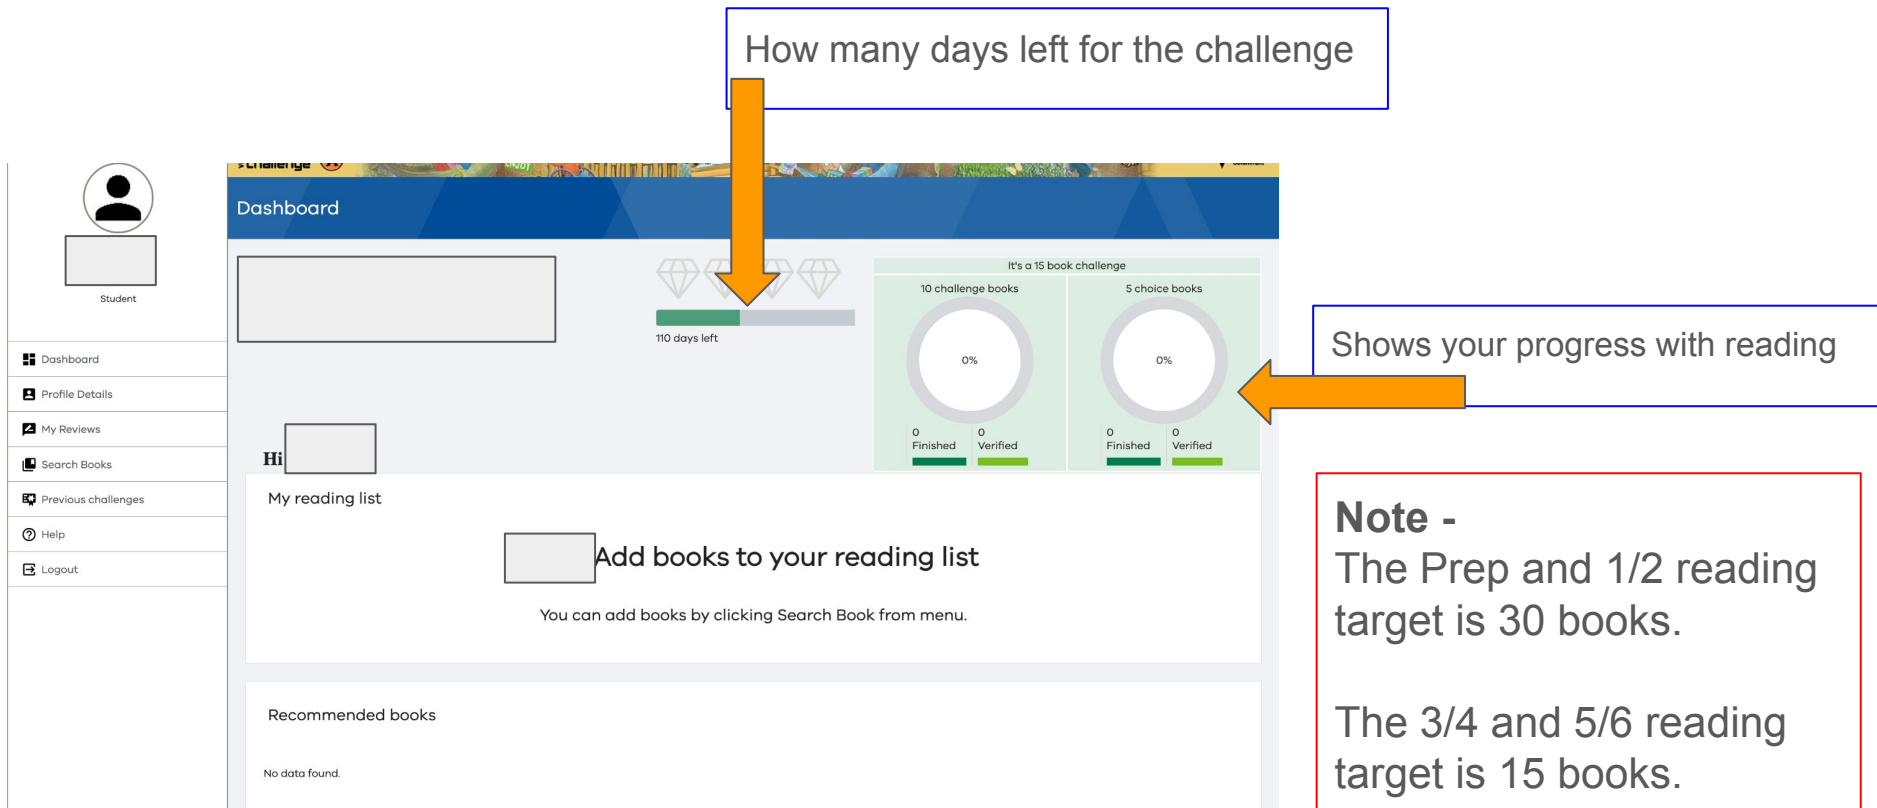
How many days left for the challenge

challenge

Student

Dashboard

Dashboard

Profile Details

My Reviews

Search Books

Previous challenges

Help

Logout

110 days left

It's a 15 book challenge

10 challenge books

0%

0 Finished

0 Verified

5 choice books

0%

0 Finished

0 Verified

Shows your progress with reading

Hi

My reading list

Add books to your reading list

You can add books by clicking Search Book from menu.

Recommended books

No data found.

Note -
The Prep and 1/2 reading target is 30 books.

The 3/4 and 5/6 reading target is 15 books.